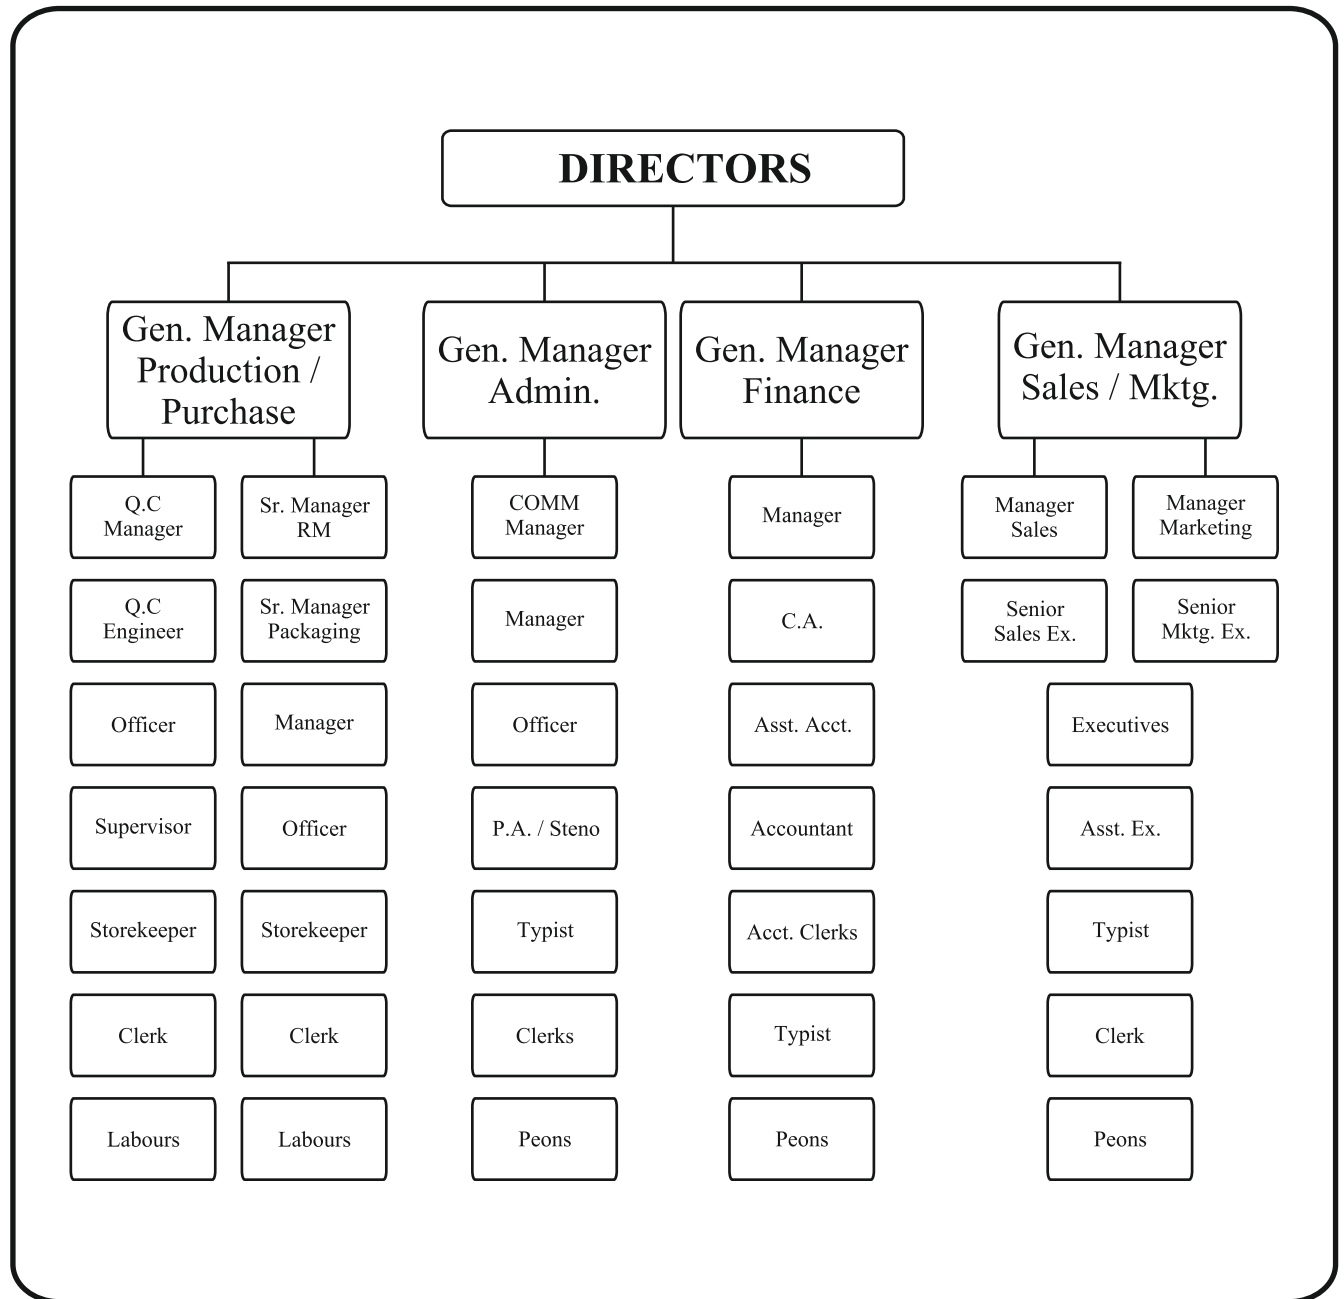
DIRECTORS

Gen. Manager Production / Purchase

Q.C Manager

Q.C Engineer

Officer

Supervisor

Storekeeper

Clerk

Labours

Sr. Manager RM

Sr. Manager Packaging

Manager

Officer

Storekeeper

Clerk

Labours

Gen. Manager Admin.

COMM Manager

Manager

Officer

P.A. / Steno

Typist

Clerks

Peons

Gen. Manager Finance

Manager

C.A.

Asst. Acct.

Accountant

Acct. Clerks

Typist

Peons

Gen. Manager Sales / Mktg.

Manager Sales

Senior Sales Ex.

Manager Marketing

Senior Mktg. Ex.

Executives

Asst. Ex.

Typist

Clerk

Peons